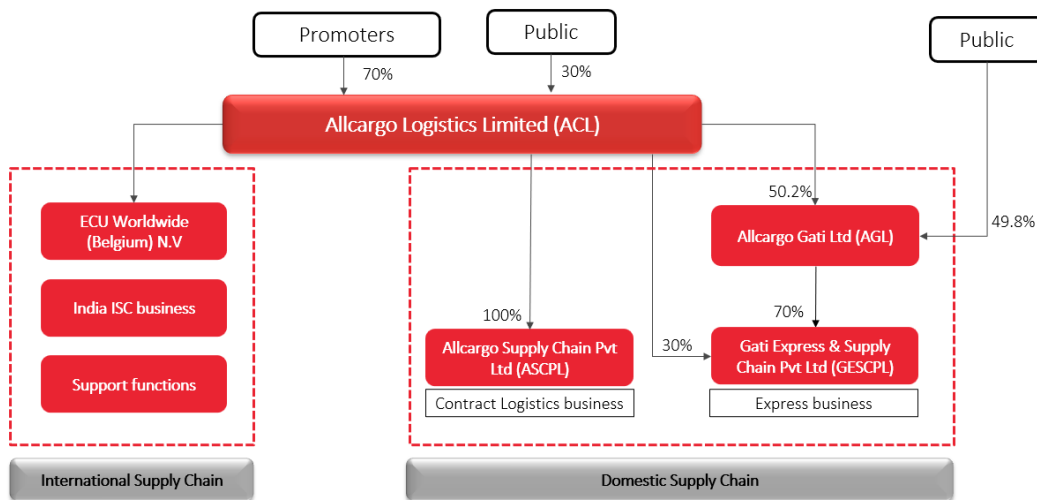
Promoters

70%

Public

30%

Public

Allcargo Logistics Limited (ACL)

ECU Worldwide (Belgium) N.V

India ISC business

Support functions

International Supply Chain

50.2%

49.8%

Allcargo Gati Ltd (AGL)

100%

70%

Allcargo Supply Chain Pvt Ltd (ASCPL)

30%

Gati Express & Supply Chain Pvt Ltd (GESCPL)

Contract Logistics business

Express business

Domestic Supply Chain